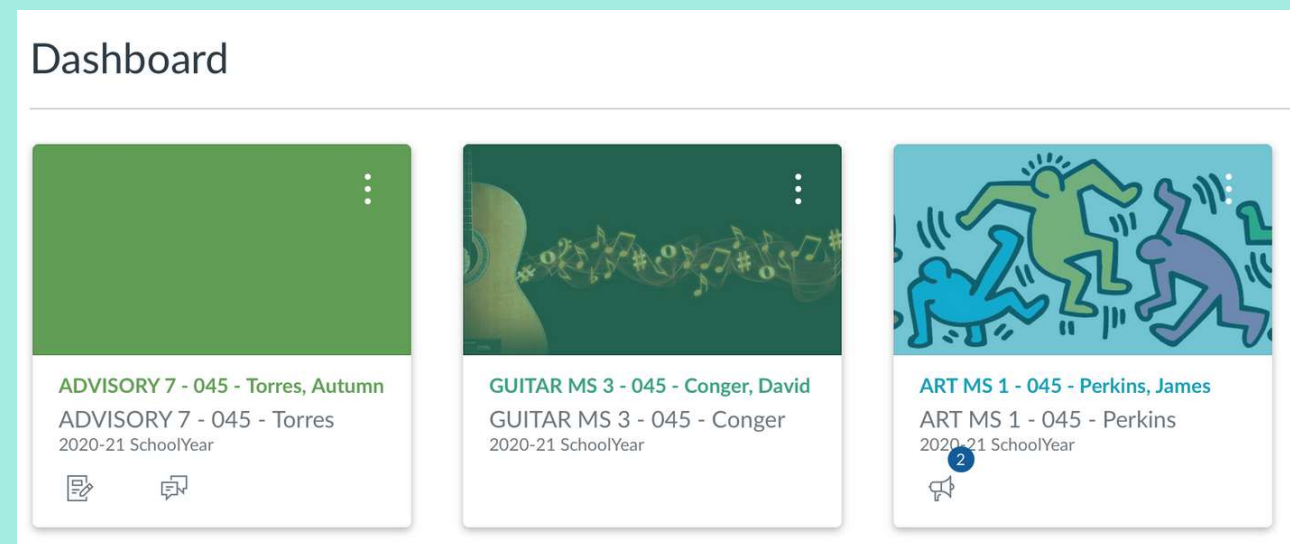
Dashboard

ADVISORY 7 - 045 - Torres, Autumn
ADVISORY 7 - 045 - Torres
2020-21 SchoolYear

GUITAR MS 3 - 045 - Conger, David
GUITAR MS 3 - 045 - Conger
2020-21 SchoolYear

ART MS 1 - 045 - Perkins, James
ART MS 1 - 045 - Perkins
2020-21 SchoolYear
2